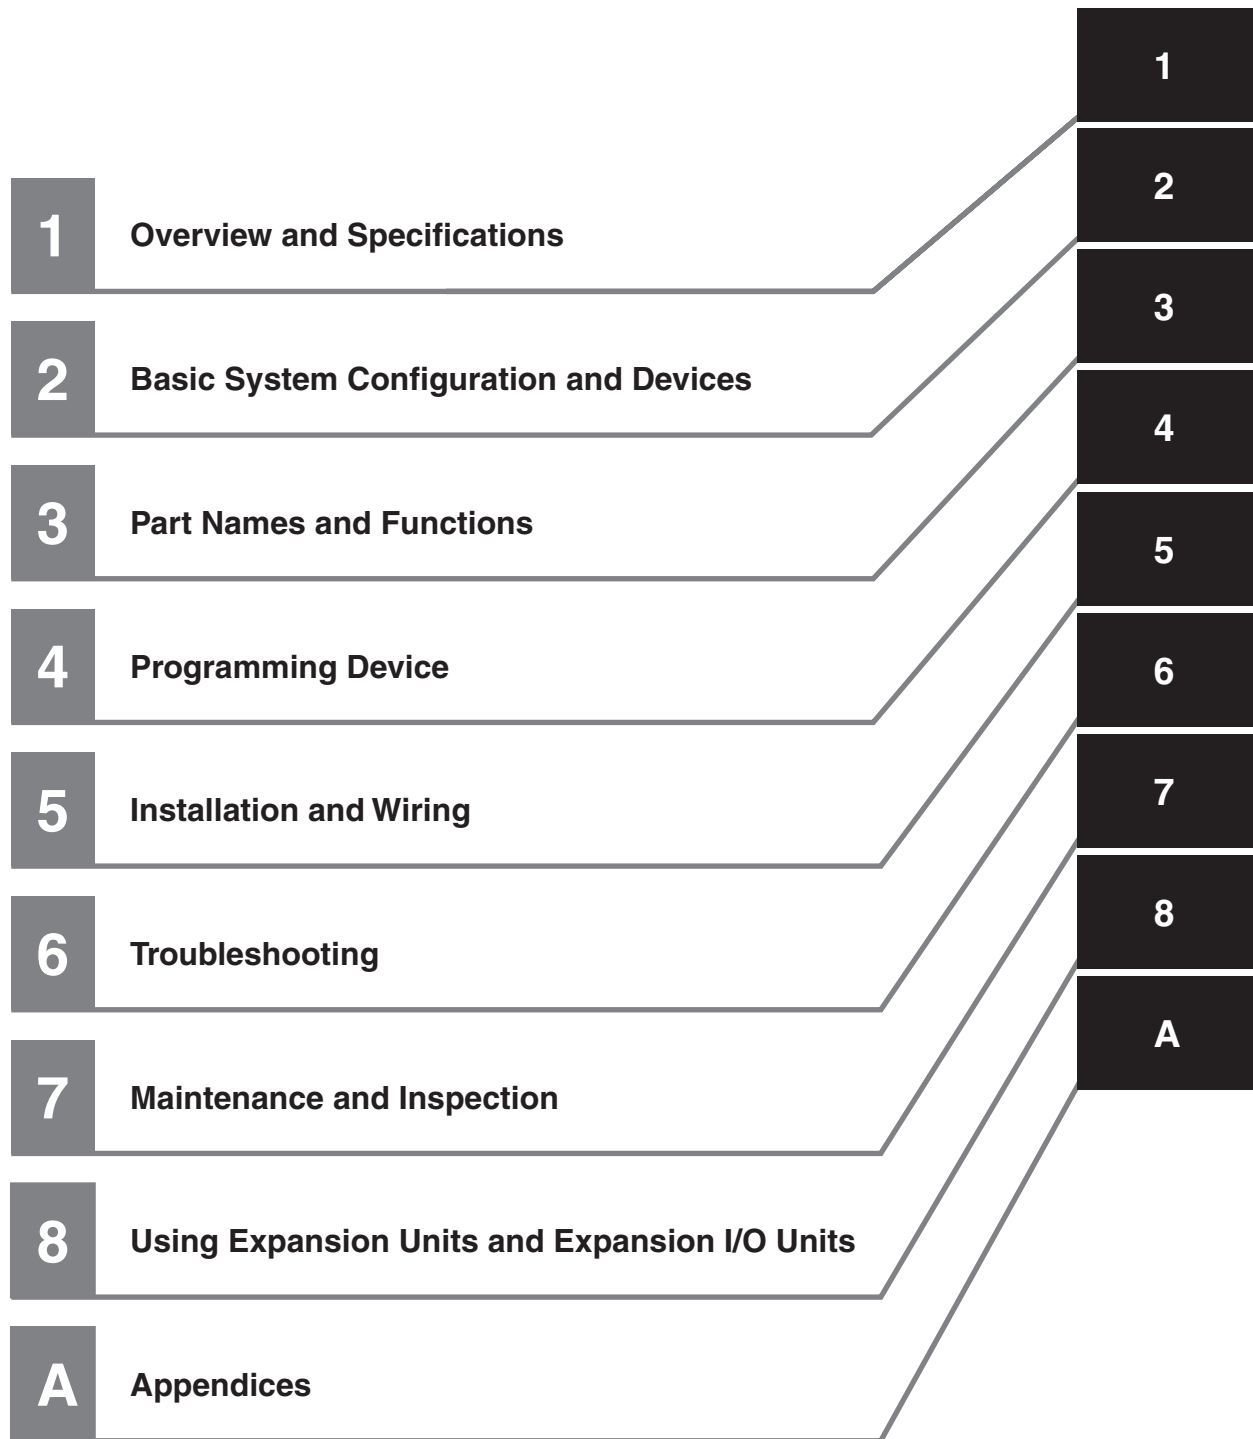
1 Overview and Specifications

2 Basic System Configuration and Devices

3 Part Names and Functions

4 Programming Device

5 Installation and Wiring

6 Troubleshooting

7 Maintenance and Inspection

8 Using Expansion Units and Expansion I/O Units

A Appendices

1
2
3
4
5
6
7
8
A